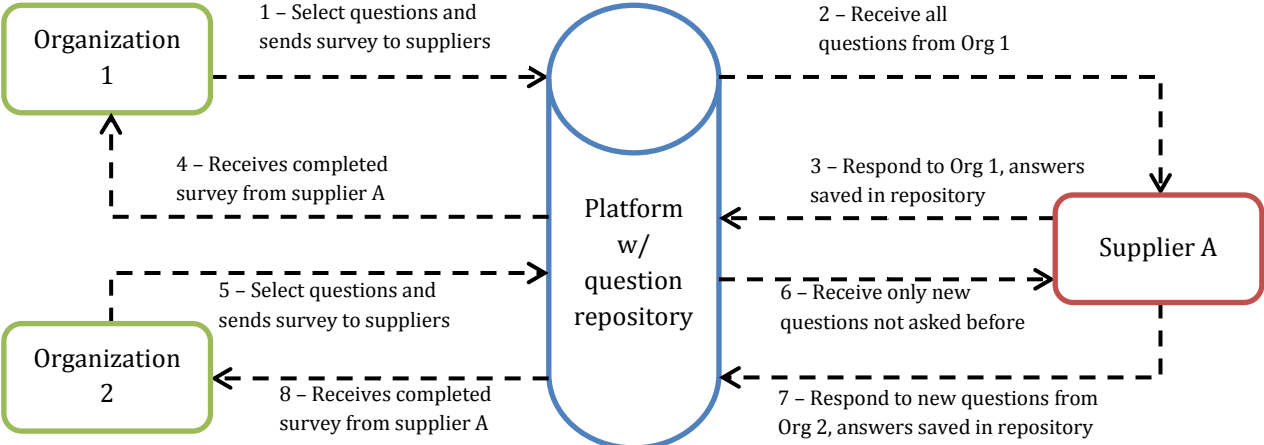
Organization 1

1 – Select questions and sends survey to suppliers

2 – Receive all questions from Org 1

4 – Receives completed survey from supplier A

3 – Respond to Org 1, answers saved in repository

Platform w/ question repository

Supplier A

5 – Select questions and sends survey to suppliers

6 – Receive only new questions not asked before

Organization 2

8 – Receives completed survey from supplier A

7 – Respond to new questions from Org 2, answers saved in repository